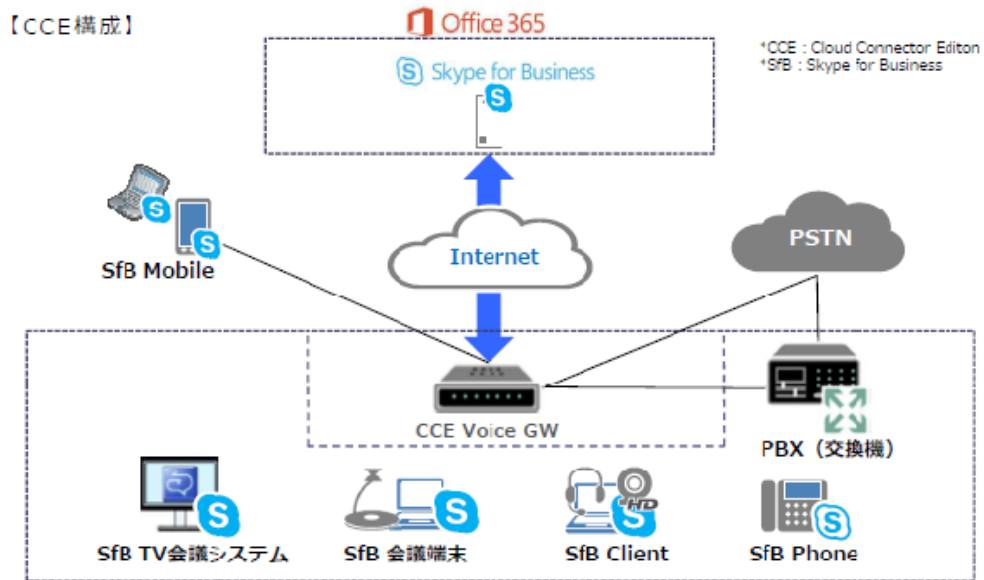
【CCE構成】

Office 365

Skype for Business

*CCE : Cloud Connector Editon
*SfB : Skype for Business

SfB Mobile

Internet

PSTN

CCE Voice GW

PBX（交換機）

SfB TV会議システム

SfB 会議端末

SfB Client

SfB Phone